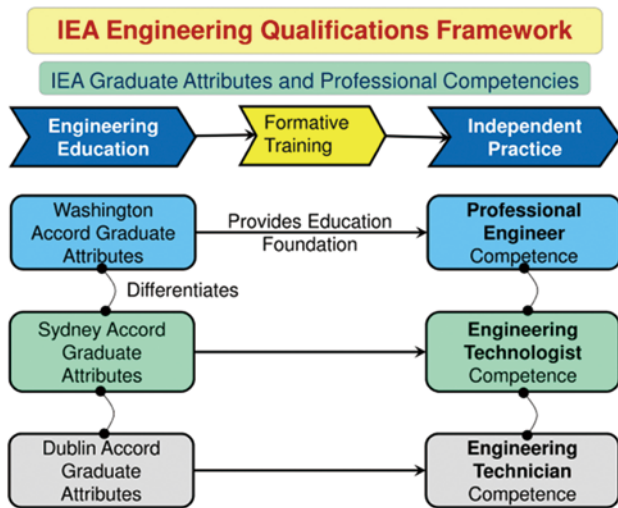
IEA Engineering Qualifications Framework

IEA Graduate Attributes and Professional Competencies

Engineering Education

Formative Training

Independent Practice

Washington Accord Graduate Attributes

Provides Education Foundation

Professional Engineer Competence

Differentiates

Sydney Accord Graduate Attributes

Engineering Technologist Competence

Dublin Accord Graduate Attributes

Engineering Technician Competence